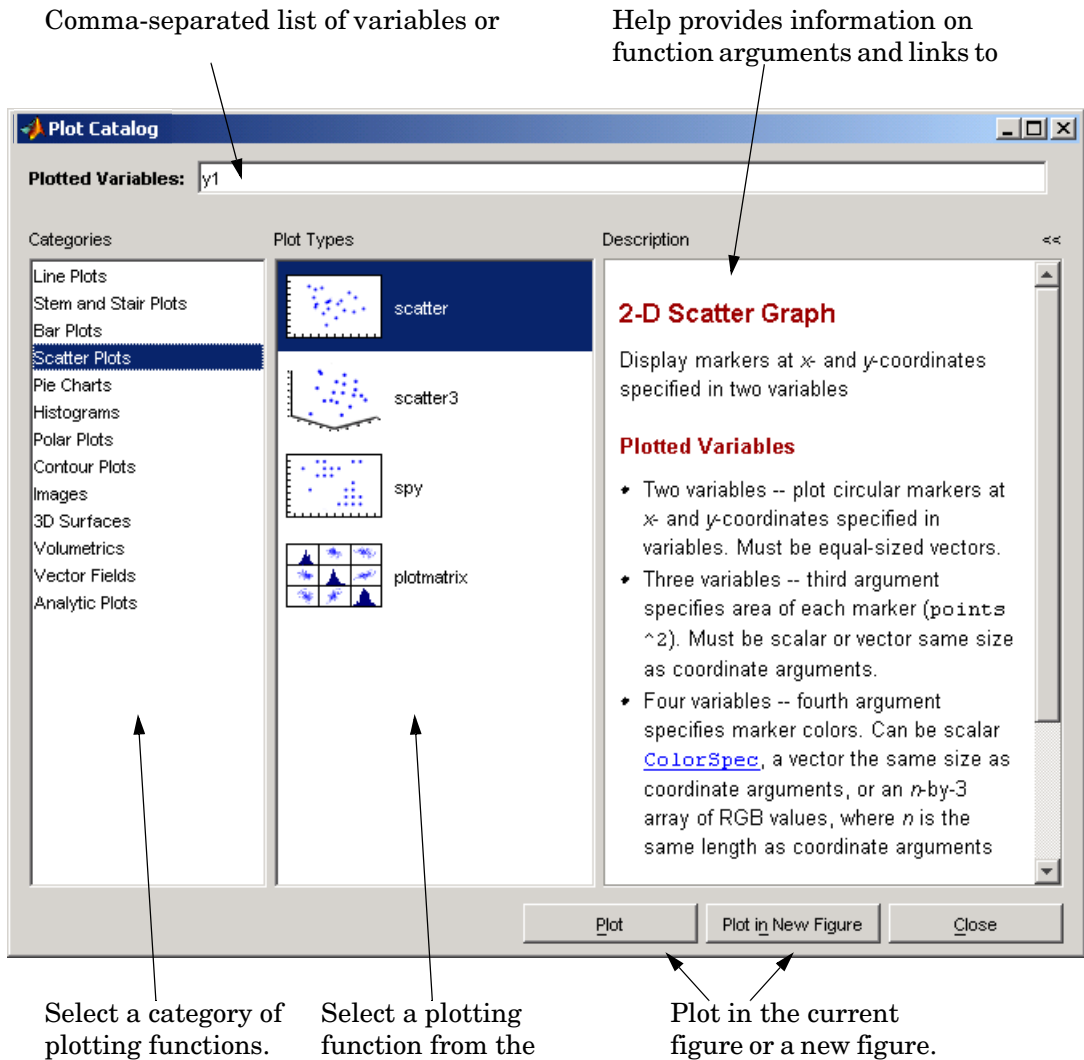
Comma-separated list of variables or

Help provides information on function arguments and links to

Plot Catalog

Plotted Variables: y1

Categories

Line Plots
Stem and Stair Plots
Bar Plots
Scatter Plots
Pie Charts
Histograms
Polar Plots
Contour Plots
Images
3D Surfaces
Volumetrics
Vector Fields
Analytic Plots

Plot Types

scatter
scatter3
spy
plotmatrix

Description

<<

2-D Scatter Graph

Display markers at x- and y-coordinates specified in two variables

Plotted Variables

• Two variables -- plot circular markers at x- and y-coordinates specified in variables. Must be equal-sized vectors.
• Three variables -- third argument specifies area of each marker (points ^2). Must be scalar or vector same size as coordinate arguments.
• Four variables -- fourth argument specifies marker colors. Can be scalar ColorSpec, a vector the same size as coordinate arguments, or an n-by-3 array of RGB values, where n is the same length as coordinate arguments

Plot

Plot in New Figure

Close

Select a category of plotting functions.

Select a plotting function from the

Plot in the current figure or a new figure.